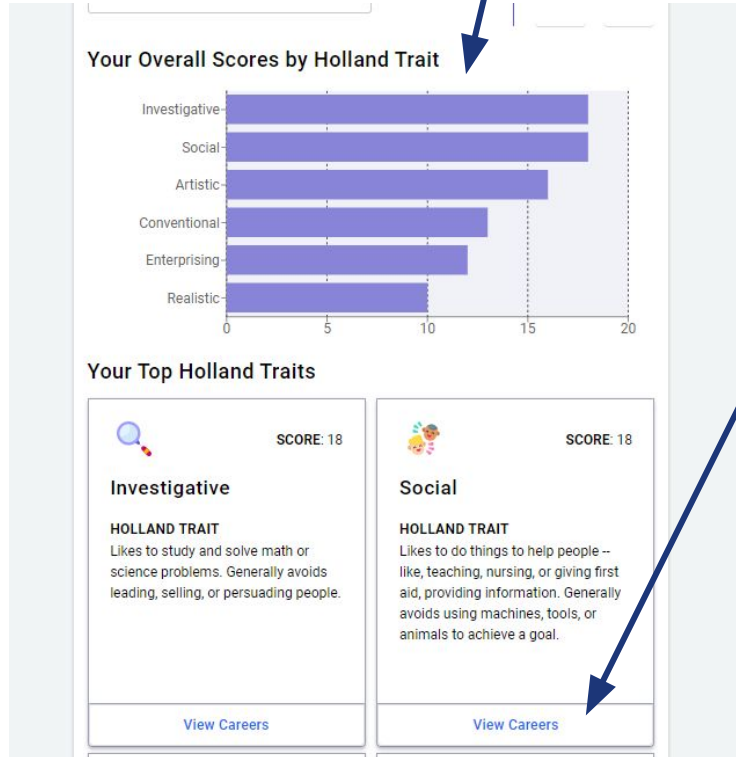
Your Overall Scores by Holland Trait

Investigative
Social
Artistic
Conventional
Enterprising
Realistic
0
5
10
15
20

Your Top Holland Traits

SCORE: 18

Investigative

HOLLAND TRAIT
Likes to study and solve math or science problems. Generally avoids leading, selling, or persuading people.

View Careers

SCORE: 18

Social

HOLLAND TRAIT
Likes to do things to help people -- like, teaching, nursing, or giving first aid, providing information. Generally avoids using machines, tools, or animals to achieve a goal.

View Careers